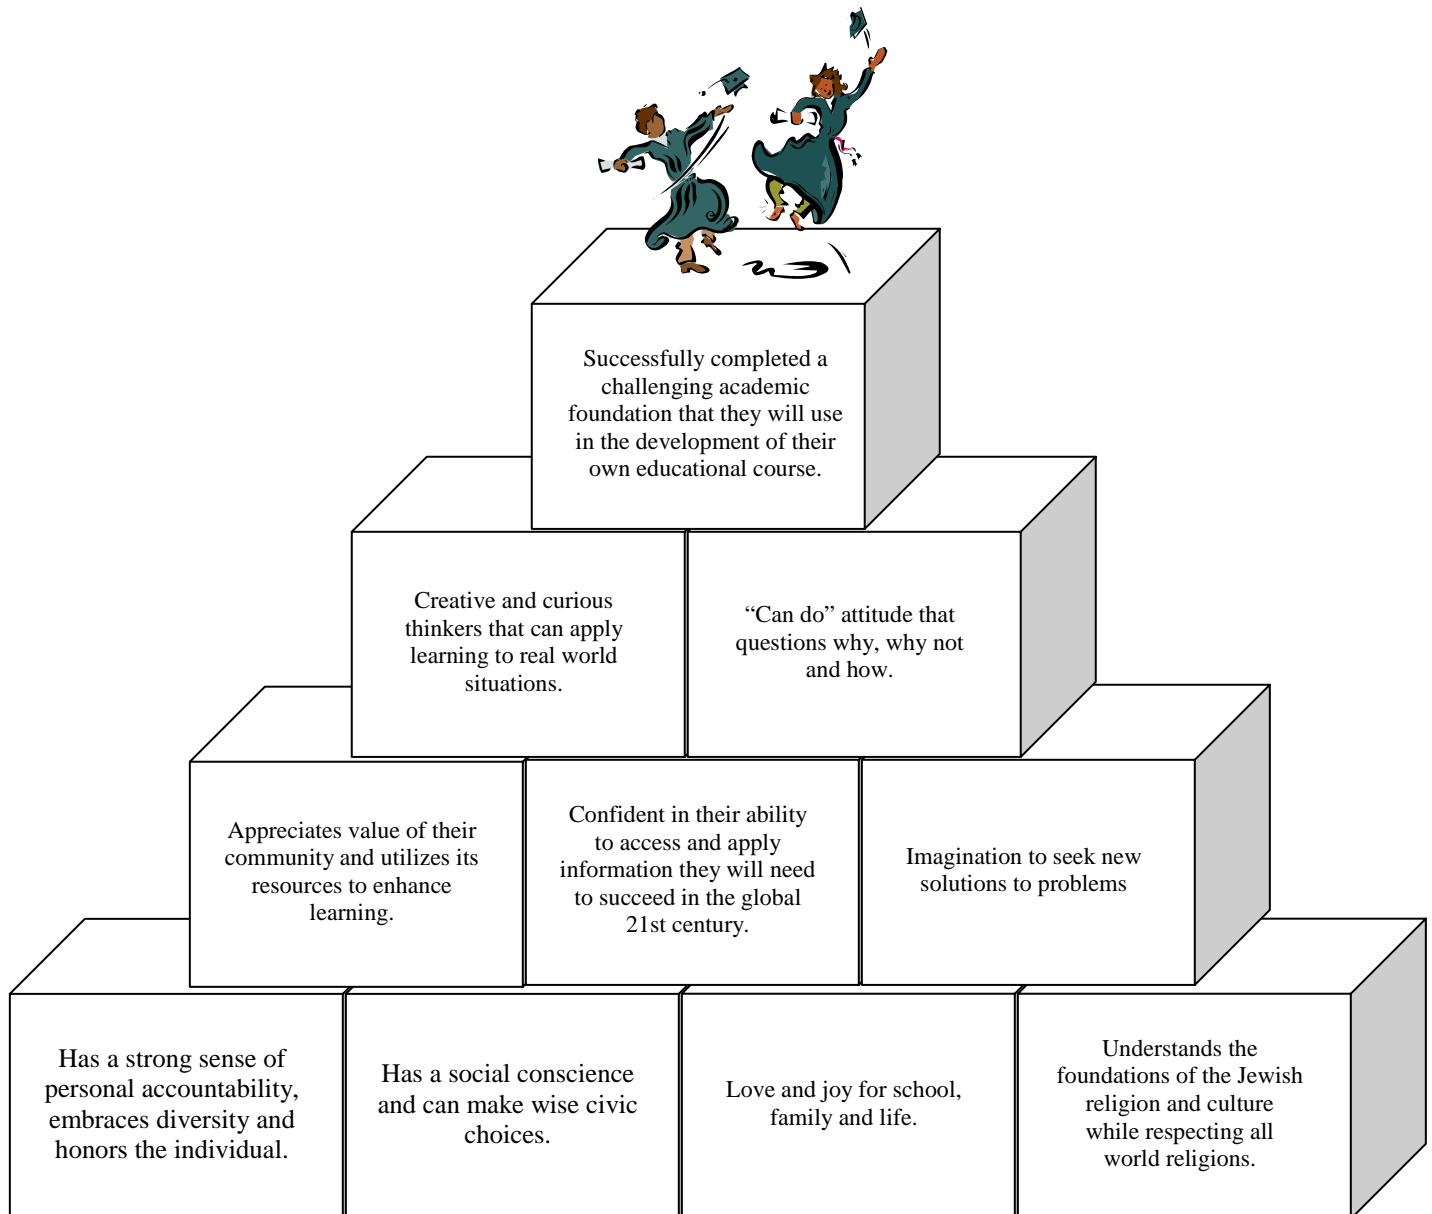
Successfully completed a challenging academic foundation that they will use in the development of their own educational course.

Creative and curious thinkers that can apply learning to real world situations.

“Can do” attitude that questions why, why not and how.

Appreciates value of their community and utilizes its resources to enhance learning.

Confident in their ability to access and apply information they will need to succeed in the global 21st century.

Imagination to seek new solutions to problems

Has a strong sense of personal accountability, embraces diversity and honors the individual.

Has a social conscience and can make wise civic choices.

Love and joy for school, family and life.

Understands the foundations of the Jewish religion and culture while respecting all world religions.